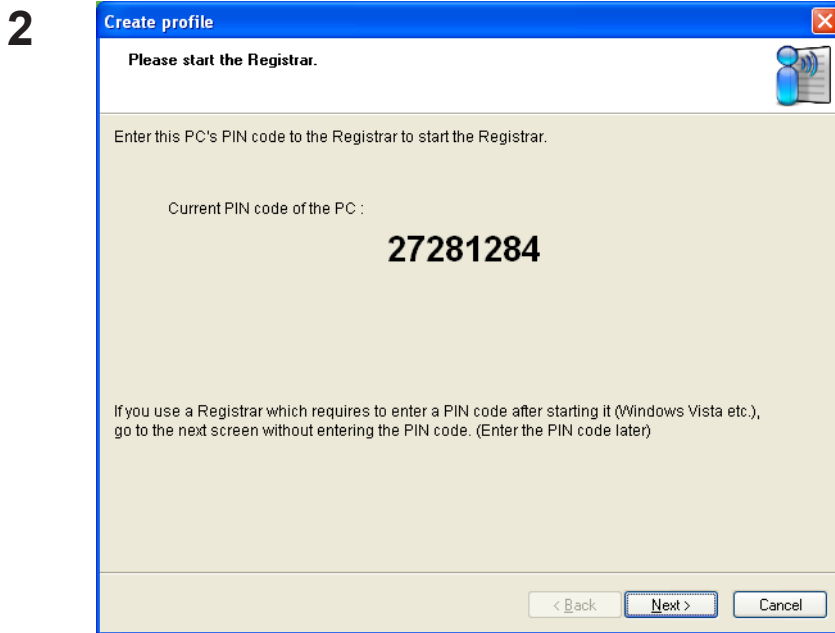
2

Create profile

Please start the Registrar.

Enter this PC's PIN code to the Registrar to start the Registrar.

Current PIN code of the PC :

27281284

If you use a Registrar which requires to enter a PIN code after starting it (Windows Vista etc.), go to the next screen without entering the PIN code. (Enter the PIN code later)

< Back
Next >
Cancel